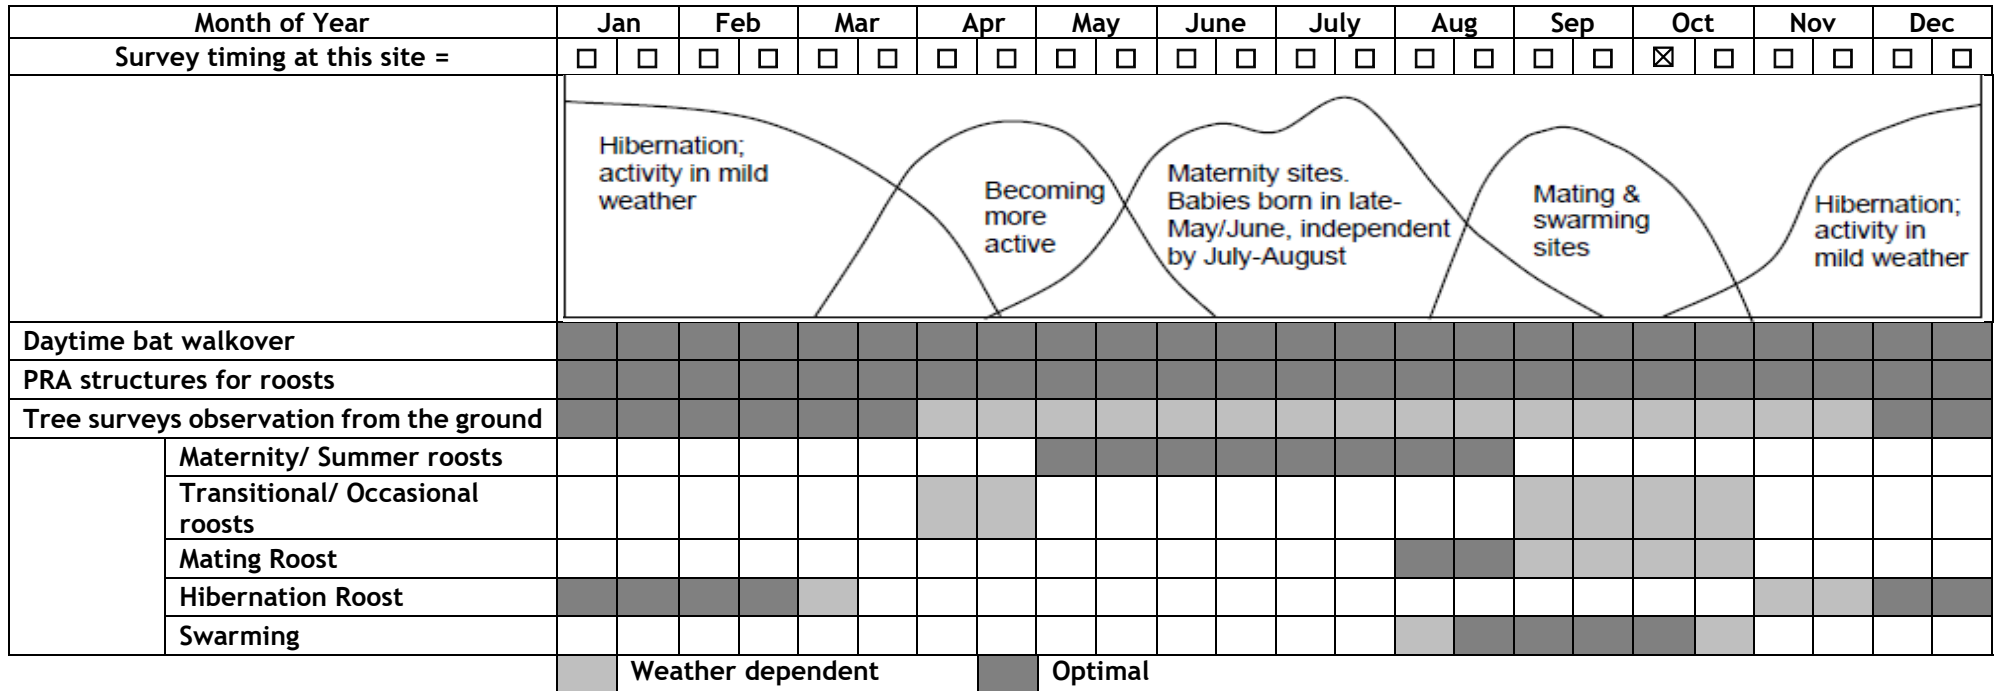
| Month of Year | Jan | | Feb | | Mar | | Apr | | May | | June | | July | | Aug | | Sep | | Oct | | Nov | | Dec | |
|---|---|---|---|---|---|---|---|---|---|---|---|---|---|---|---|---|---|---|---|---|---|---|---|---|
| Survey timing at this site = | ☐ | ☐ | ☐ | ☐ | ☐ | ☐ | ☐ | ☐ | ☐ | ☐ | ☐ | ☐ | ☐ | ☐ | ☐ | ☐ | ☐ | ☐ | ☒ | ☐ | ☐ | ☐ | ☐ | ☐ |

Hibernation; activity in mild weather

Becoming more active

Maternity sites. Babies born in late-May/June, independent by July-August

Mating & swarming sites

Hibernation; activity in mild weather

Daytime bat walkover

PRA structures for roosts

Tree surveys observation from the ground

Maternity/ Summer roosts

Transitional/ Occasional roosts

Mating Roost

Hibernation Roost

Swarming

Weather dependent

Optimal